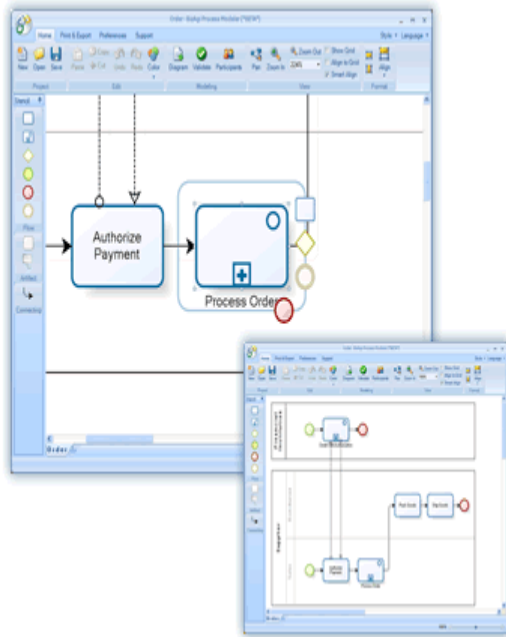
Order - Bizagi Process Modeler (*NEW*)

Home Print & Export Preferences Support

Style Language

New Open Save Paste Copy Cut Undo Redo Color Diagram Validate Participants Pan Zoom In Zoom Out 224% Show Grid Align to Grid Smart Align Align

Project Edit Modeling View Format

Stencil

Flow

Artifact

Connecting

Authorize Payment

Process Order

Order